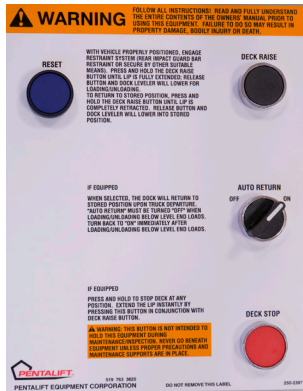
⚠ WARNING FOLLOW ALL INSTRUCTIONS! READ AND FULLY UNDERSTAND THE ENTIRE CONTENTS OF THE OWNERS' MANUAL PRIOR TO USING THIS EQUIPMENT. FAILURE TO DO SO MAY RESULT IN PROPERTY DAMAGE, BODILY INJURY OR DEATH.

RESET

WITH VEHICLE PROPERLY POSITIONED, ENGAGE RESTRAINT SYSTEM (REAR IMPACT GUARD BAR RESTRAINT OR SECURE BY OTHER SUITABLE MEANS). PRESS AND HOLD THE DECK RAISE BUTTON UNTIL LIP IS FULLY EXTENDED. RELEASE BUTTON AND DOCK LEVELER WILL LOWER FOR LOADING/UNLOADING.
TO RETURN TO STORED POSITION, PRESS AND HOLD THE DECK RAISE BUTTON UNTIL LIP IS COMPLETELY RETRACTED. RELEASE BUTTON AND DOCK LEVELER WILL LOWER INTO STORED POSITION.

DECK RAISE

IF EQUIPPED
WHEN SELECTED, THE DOCK WILL RETURN TO STORED POSITION UPON TRUCK DEPARTURE. "AUTO RETURN" MUST BE TURNED "OFF" WHEN LOADING/UNLOADING BELOW LEVEL END LOADS. TURN BACK TO "ON" IMMEDIATELY AFTER LOADING/UNLOADING BELOW LEVEL END LOADS.

AUTO RETURN
OFF ON

IF EQUIPPED
PRESS AND HOLD TO STOP DECK AT ANY POSITION. EXTEND THE LIP INSTANTLY BY PRESSING THIS BUTTON IN CONJUNCTION WITH DECK RAISE BUTTON.

⚠ WARNING: THIS BUTTON IS NOT INTENDED TO HOLD THIS EQUIPMENT DURING MAINTENANCE/INSPECTION. NEVER GO BENEATH EQUIPMENT UNLESS PROPER PRECAUTIONS AND MAINTENANCE SUPPORTS ARE IN PLACE.

DECK STOP

PENTALIFT
PENTALIFT EQUIPMENT CORPORATION 519 763 3625 DO NOT REMOVE THIS LABEL 250-0367